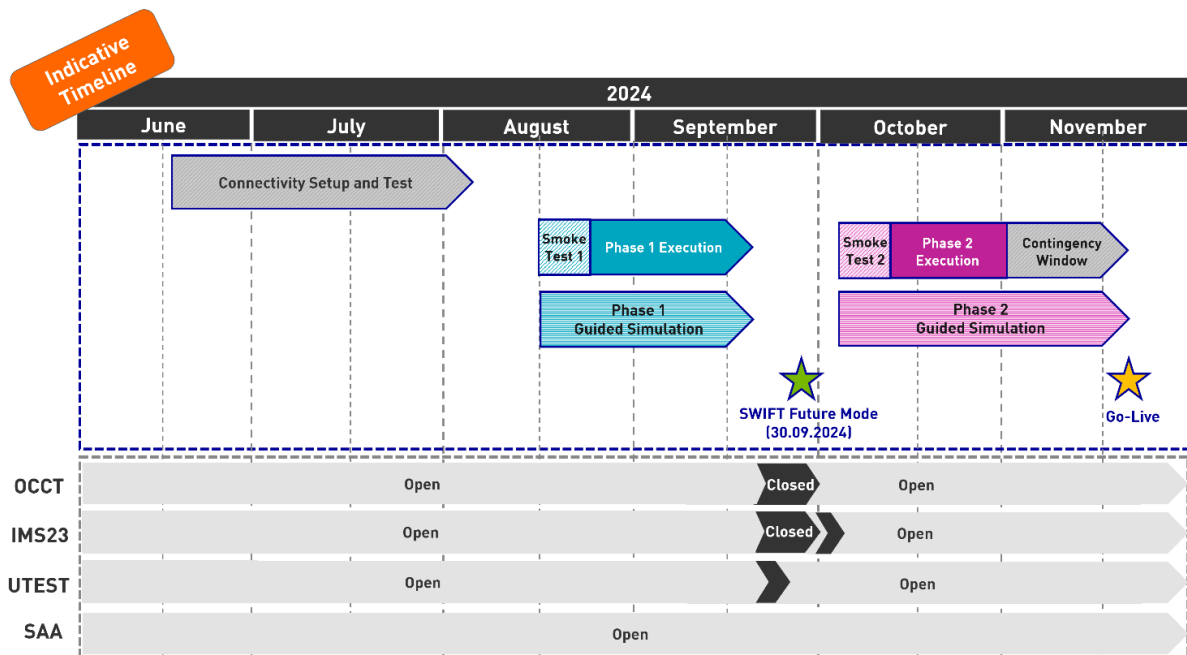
Indicative Timeline

2024

June

July

August

September

October

November

Connectivity Setup and Test

Smoke Test 1

Phase 1 Execution

Phase 1 Guided Simulation

Smoke Test 2

Phase 2 Execution

Contingency Window

Phase 2 Guided Simulation

SWIFT Future Mode (30.09.2024)

Go-Live

OCCT

Open

Closed

Open

IMS23

Open

Closed

Open

UTEST

Open

Open

SAA

Open